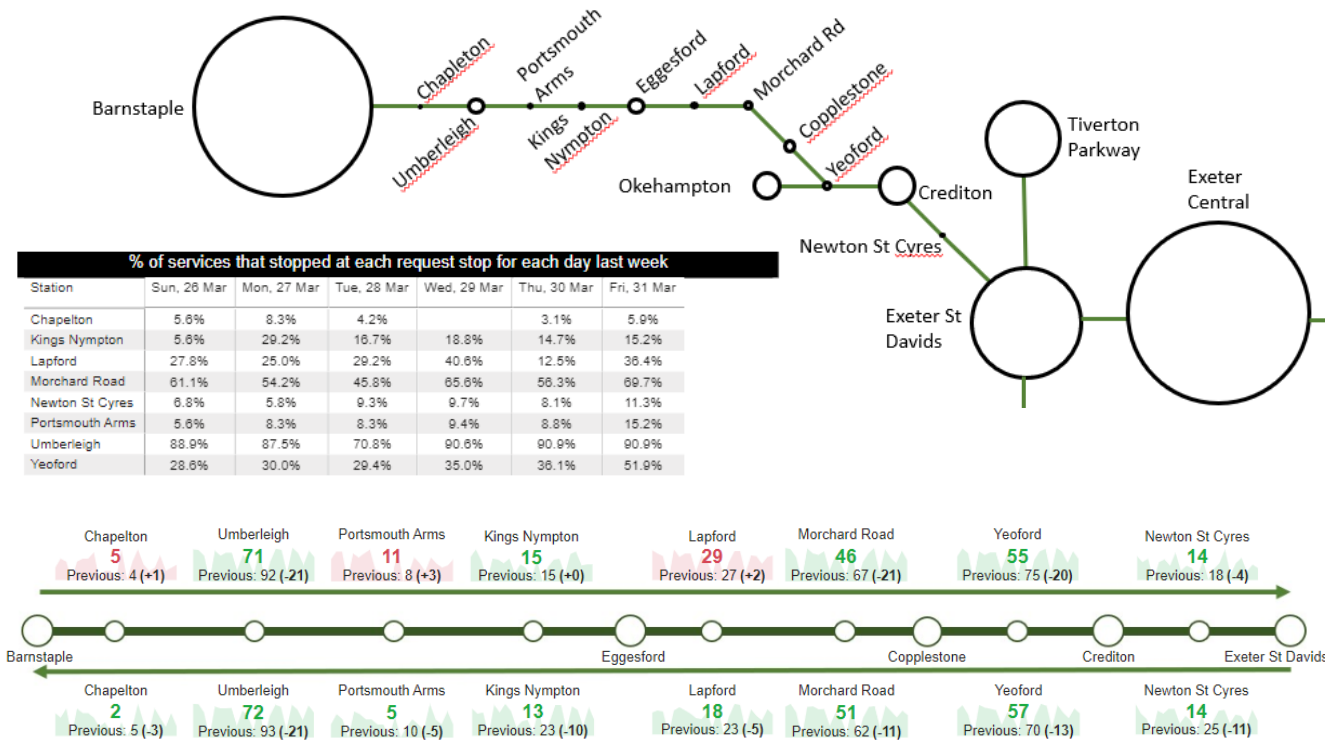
Barnstaple
Chapelton
Umberleigh
Portsmouth Arms
Kings Nympton
Eggesford
Lapford
Morchard Rd
Copplestone
Yeoford
Okehampton
Crediton
Tiverton Parkway
Exeter Central
Newton St Cyres
Exeter St Davids

% of services that stopped at each request stop for each day last week

| Station | Sun, 26 Mar | Mon, 27 Mar | Tue, 28 Mar | Wed, 29 Mar | Thu, 30 Mar | Fri, 31 Mar |
|---|---|---|---|---|---|---|
| Chapelton | 5.6% | 8.3% | 4.2% | | 3.1% | 5.9% |
| Kings Nympton | 5.6% | 29.2% | 16.7% | 18.8% | 14.7% | 15.2% |
| Lapford | 27.8% | 25.0% | 29.2% | 40.6% | 12.5% | 36.4% |
| Morchard Road | 61.1% | 54.2% | 45.8% | 65.6% | 56.3% | 69.7% |
| Newton St Cyres | 6.8% | 5.8% | 9.3% | 9.7% | 8.1% | 11.3% |
| Portsmouth Arms | 5.6% | 8.3% | 8.3% | 9.4% | 8.8% | 15.2% |
| Umberleigh | 88.9% | 87.5% | 70.8% | 90.6% | 90.9% | 90.9% |
| Yeoford | 28.6% | 30.0% | 29.4% | 35.0% | 36.1% | 51.9% |

Chapelton
5
Previous: 4 (+1)
Umberleigh
71
Previous: 92 (-21)
Portsmouth Arms
11
Previous: 8 (+3)
Kings Nympton
15
Previous: 15 (+0)
Lapford
29
Previous: 27 (+2)
Morchard Road
46
Previous: 67 (-21)
Yeoford
55
Previous: 75 (-20)
Newton St Cyres
14
Previous: 18 (-4)

Barnstaple
Eggesford
Copplestone
Crediton
Exeter St Davids

Chapelton
2
Previous: 5 (-3)
Umberleigh
72
Previous: 93 (-21)
Portsmouth Arms
5
Previous: 10 (-5)
Kings Nympton
13
Previous: 23 (-10)
Lapford
18
Previous: 23 (-5)
Morchard Road
51
Previous: 62 (-11)
Yeoford
57
Previous: 70 (-13)
Newton St Cyres
14
Previous: 25 (-11)